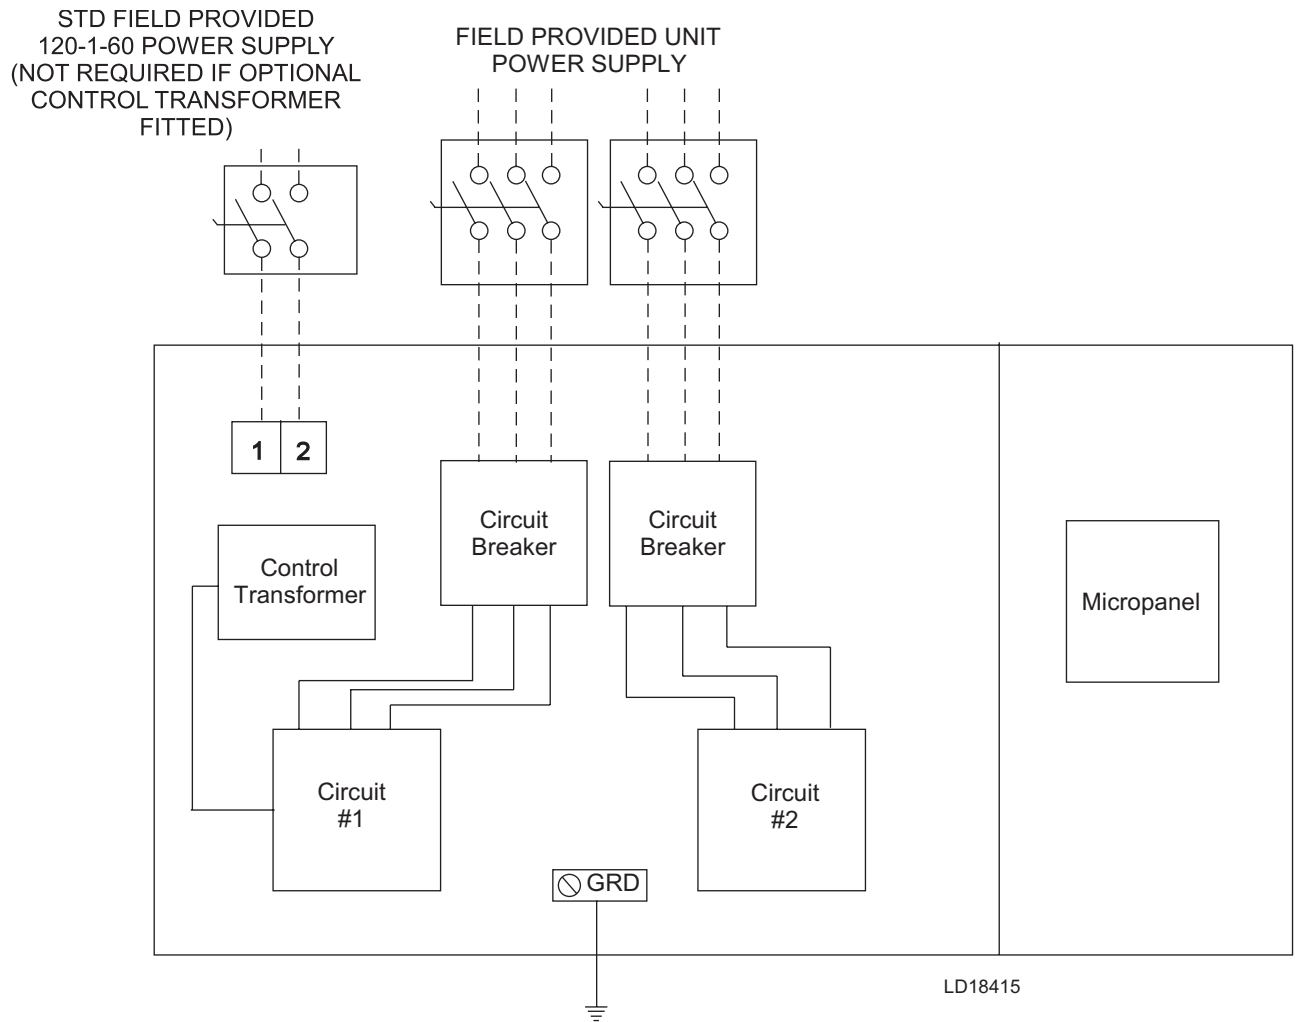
STD FIELD PROVIDED 120-1-60 POWER SUPPLY (NOT REQUIRED IF OPTIONAL CONTROL TRANSFORMER FITTED)

FIELD PROVIDED UNIT POWER SUPPLY

1

2

Circuit Breaker

Circuit Breaker

Control Transformer

Micropanel

Circuit #1

Circuit #2

GRD

LD18415